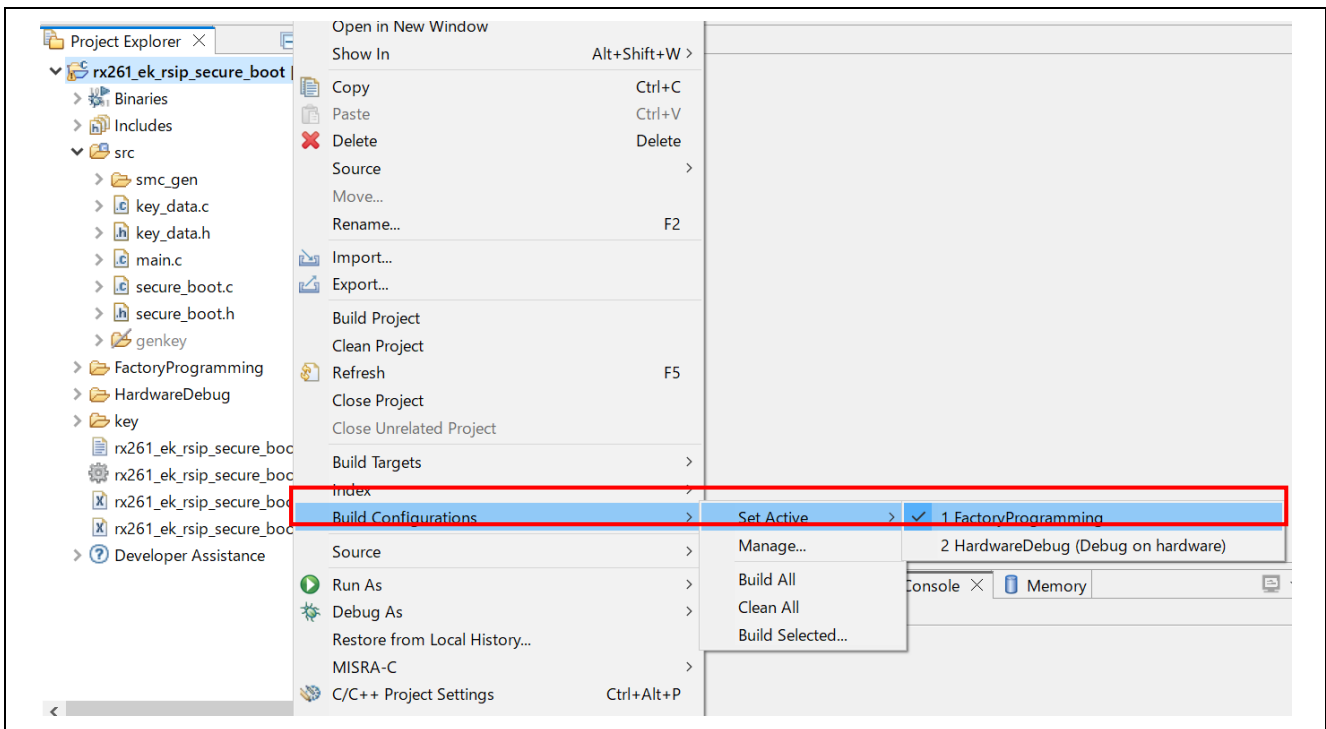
Project Explorer

rx261_ek_rsip_secure_boot
Binaries
Includes
src
smc_gen
key_data.c
key_data.h
main.c
secure_boot.c
secure_boot.h
genkey
FactoryProgramming
HardwareDebug
key
rx261_ek_rsip_secure_boo
rx261_ek_rsip_secure_boo
rx261_ek_rsip_secure_boo
rx261_ek_rsip_secure_boo
Developer Assistance

Open in New Window
Show In Alt+Shift+W
Copy Ctrl+C
Paste Ctrl+V
Delete Delete
Source
Move...
Rename... F2
Import...
Export...
Build Project
Clean Project
Refresh F5
Close Project
Close Unrelated Project
Build Targets
Index
Build Configurations
Source
Run As
Debug As
Restore from Local History...
MISRA-C
C/C++ Project Settings Ctrl+Alt+P

Set Active
Manage...
Build All
Clean All
Build Selected...

1 FactoryProgramming
2 HardwareDebug (Debug on hardware)

Console
Memory